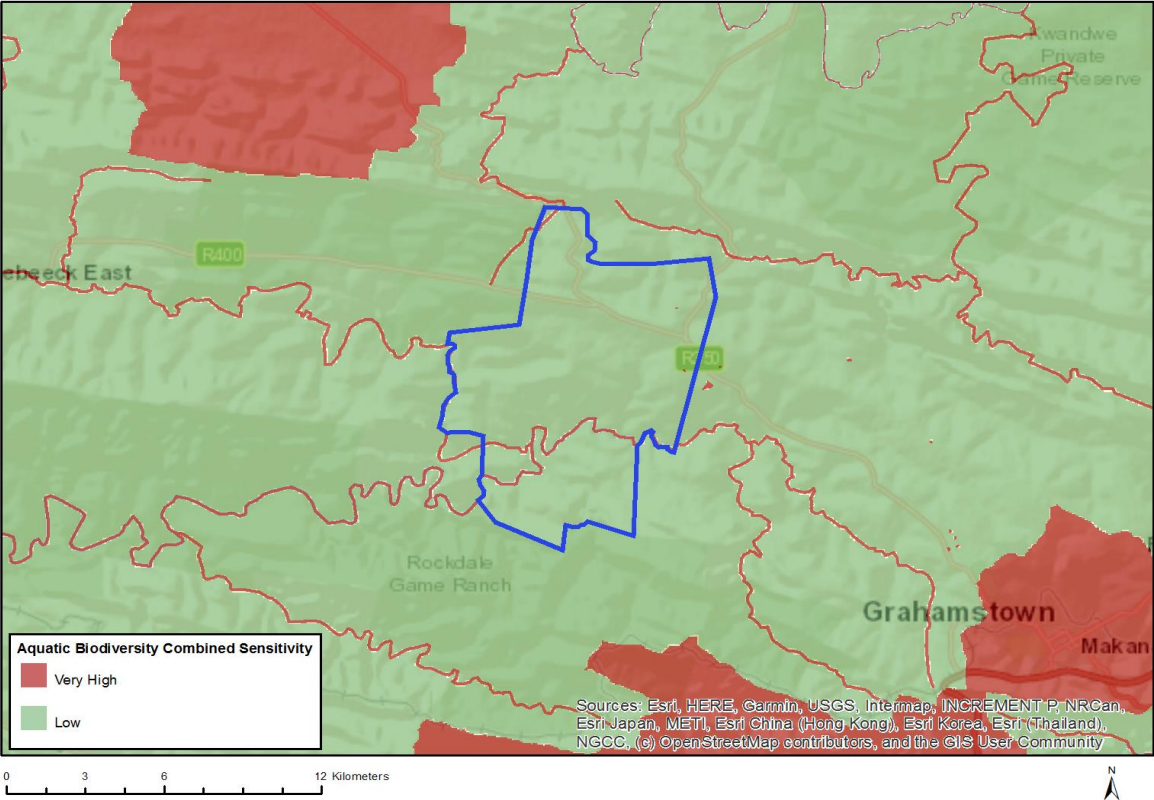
Kwandwe Private Game Reserve

R400

ebeeck East

R350

Rockdale Game Ranch

Grahamstown

Makan

Aquatic Biodiversity Combined Sensitivity

Very High

Low

Sources: Esri, HERE, Garmin, USGS, Intermap, INCREMENT P, NRCan, Esri Japan, METI, Esri China (Hong Kong), Esri Korea, Esri (Thailand), NGCC, (c) OpenStreetMap contributors, and the GIS User Community

0 3 6 12 Kilometers

N